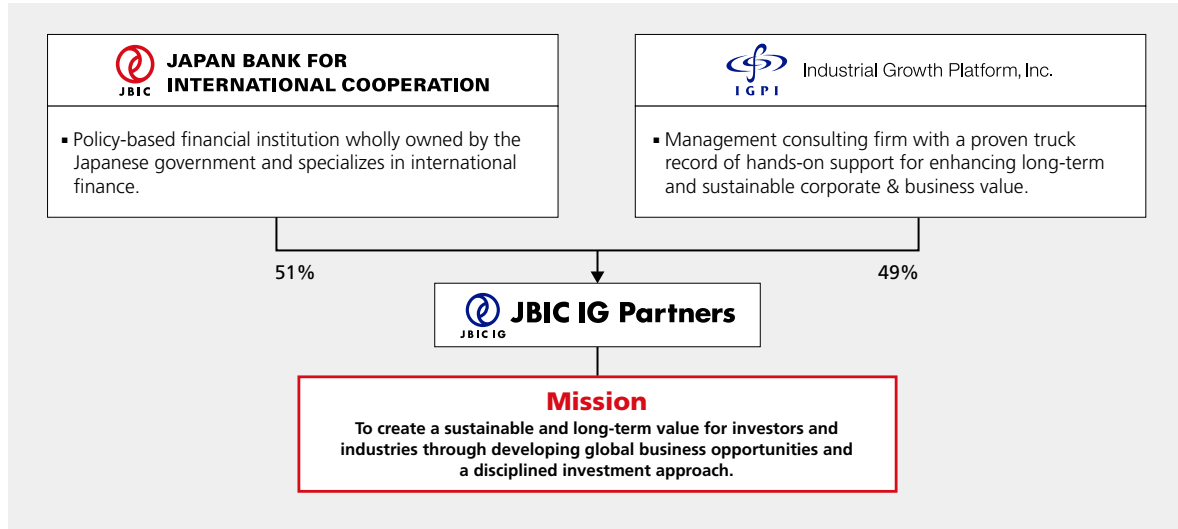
JBIC JAPAN BANK FOR INTERNATIONAL COOPERATION

▪ Policy-based financial institution wholly owned by the Japanese government and specializes in international finance.

IGPI Industrial Growth Platform, Inc.

▪ Management consulting firm with a proven truck record of hands-on support for enhancing long-term and sustainable corporate & business value.

51%

49%

JBIC IG JBIC IG Partners

Mission

To create a sustainable and long-term value for investors and industries through developing global business opportunities and a disciplined investment approach.